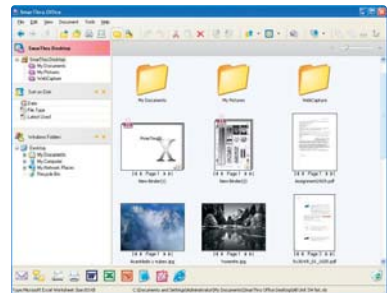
SmarThru Office

File Edit View Document Tools Help

SmarThru Desktop

SmarThru Desktop
My Documents
My Pictures
WebCapture

Sort on Disk

Date
File Type
Latest Used

Windows Folders

Desktop
My Documents
My Computer
My Network Places
Recycle Bin

My Documents

My Pictures

WebCapture

SmarThru

New Binder[1]

assignment[1020].pdf

Anesthetic s Vulner.jpg

Yosemite.jpg

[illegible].pdf

Type Microsoft Excel Worksheet Size 83 KB

C:\Documents and Settings\Administrator\My Documents\SmarThru Office Desktop\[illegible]